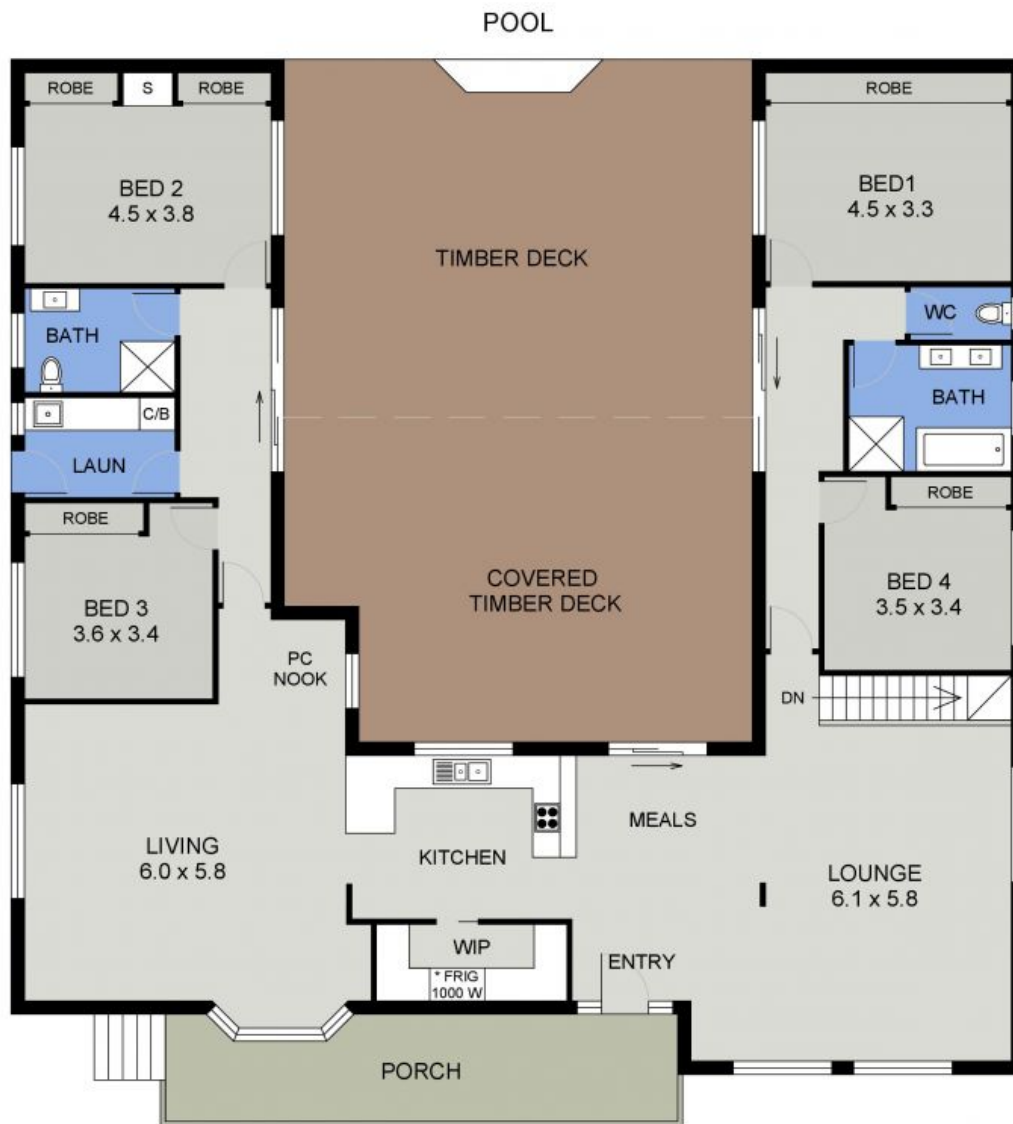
POOL

ROBE
S
ROBE

BED 2
4.5 x 3.8

TIMBER DECK

ROBE

BED1
4.5 x 3.3

BATH

WC

C/B

BATH

LAUN

ROBE

ROBE

COVERED
TIMBER DECK

BED 3
3.6 x 3.4

BED 4
3.5 x 3.4

PC
NOOK

DN

MEALS

LIVING
6.0 x 5.8

KITCHEN

LOUNGE
6.1 x 5.8

WIP

* FRIG
1000 W

ENTRY

PORCH